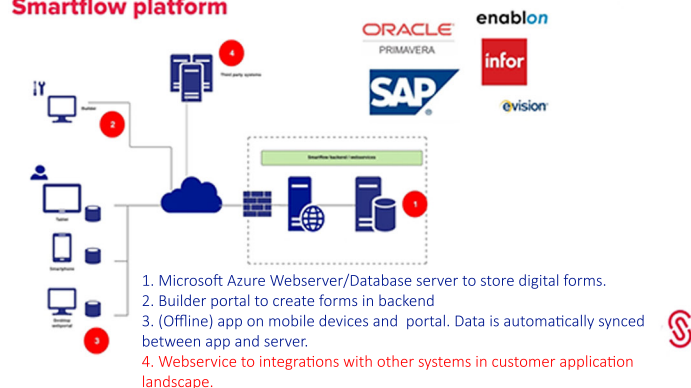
Smartflow platform

ORACLE
PRIMAVERA

enablon

infor

SAP

evision

4

Third party systems

Builder

2

Smartflow backend / webservices

1

Tablet

Smartphone

Desktop webportal

3

1. Microsoft Azure Webserver/Database server to store digital forms.
2. Builder portal to create forms in backend
3. (Offline) app on mobile devices and portal. Data is automatically synced between app and server.
4. Webservice to integrations with other systems in customer application landscape.